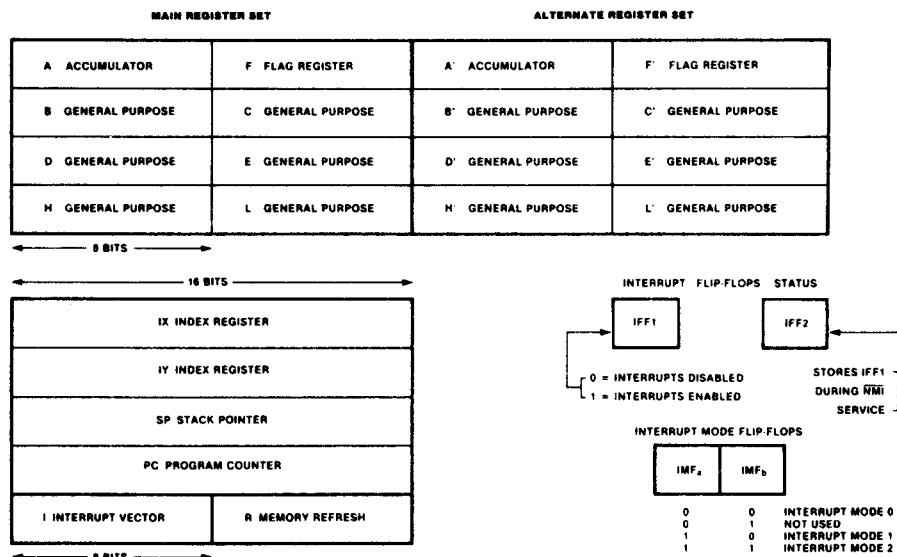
MAIN REGISTER SET

ALTERNATE REGISTER SET

| A ACCUMULATOR | F FLAG REGISTER | A' ACCUMULATOR | F' FLAG REGISTER |
|---|---|---|---|
| B GENERAL PURPOSE | C GENERAL PURPOSE | B' GENERAL PURPOSE | C' GENERAL PURPOSE |
| D GENERAL PURPOSE | E GENERAL PURPOSE | D' GENERAL PURPOSE | E' GENERAL PURPOSE |
| H GENERAL PURPOSE | L GENERAL PURPOSE | H' GENERAL PURPOSE | L' GENERAL PURPOSE |

8 BITS

16 BITS

| IX INDEX REGISTER | |
|---|---|
| IY INDEX REGISTER | |
| SP STACK POINTER | |
| PC PROGRAM COUNTER | |
| I INTERRUPT VECTOR | R MEMORY REFRESH |

8 BITS

INTERRUPT FLIP-FLOPS STATUS

IFF1

IFF2

0 = INTERRUPTS DISABLED
1 = INTERRUPTS ENABLED

STORES IFF1 DURING $\overline{NMI}$ SERVICE

INTERRUPT MODE FLIP-FLOPS

$IMF_a$ $IMF_b$

| | | |
|---|---|---|
| 0 | 0 | INTERRUPT MODE 0 |
| 0 | 1 | NOT USED |
| 1 | 0 | INTERRUPT MODE 1 |
| 1 | 1 | INTERRUPT MODE 2 |